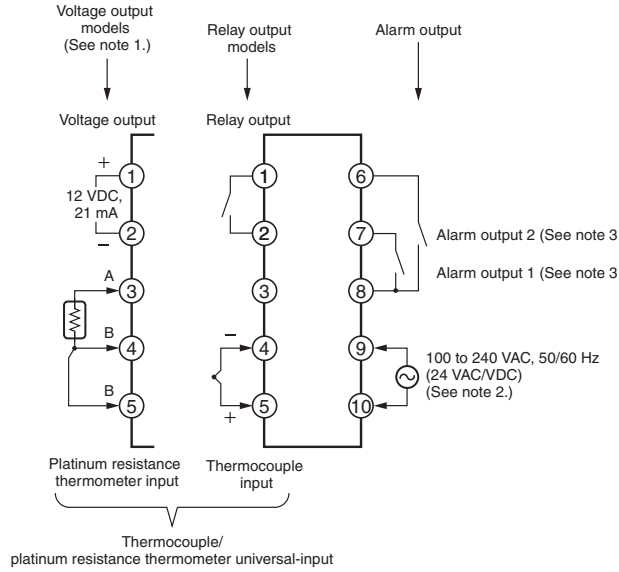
Voltage output models (See note 1.)

Relay output models

Alarm output

Voltage output

Relay output

+

1

12 VDC, 21 mA

−

2

A

3

B

4

B

5

1

2

3

−

4

+

5

6

7

8

9

10

Alarm output 2 (See note 3

Alarm output 1 (See note 3

100 to 240 VAC, 50/60 Hz (24 VAC/VDC) (See note 2.)

Platinum resistance thermometer input

Thermocouple input

Thermocouple/ platinum resistance thermometer universal-input